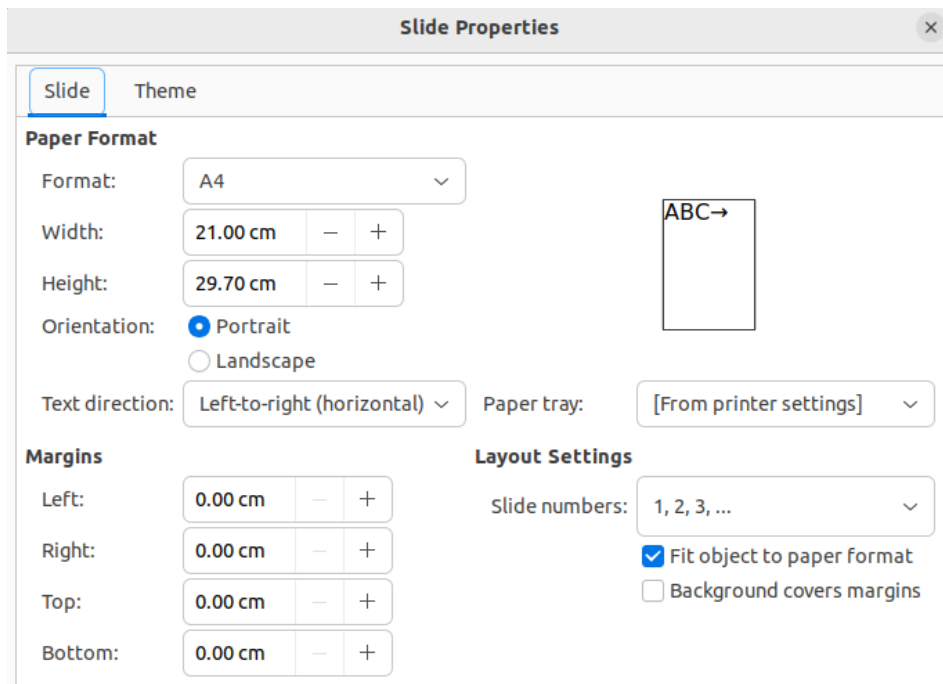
Slide Properties

Slide Theme

Paper Format

Format: A4

Width: 21.00 cm − +

Height: 29.70 cm − +

Orientation: Portrait

Landscape

ABC→

Text direction: Left-to-right (horizontal)

Paper tray: [From printer settings]

Margins

Left: 0.00 cm − +

Right: 0.00 cm − +

Top: 0.00 cm − +

Bottom: 0.00 cm − +

Layout Settings

Slide numbers: 1, 2, 3, ...

Fit object to paper format

Background covers margins